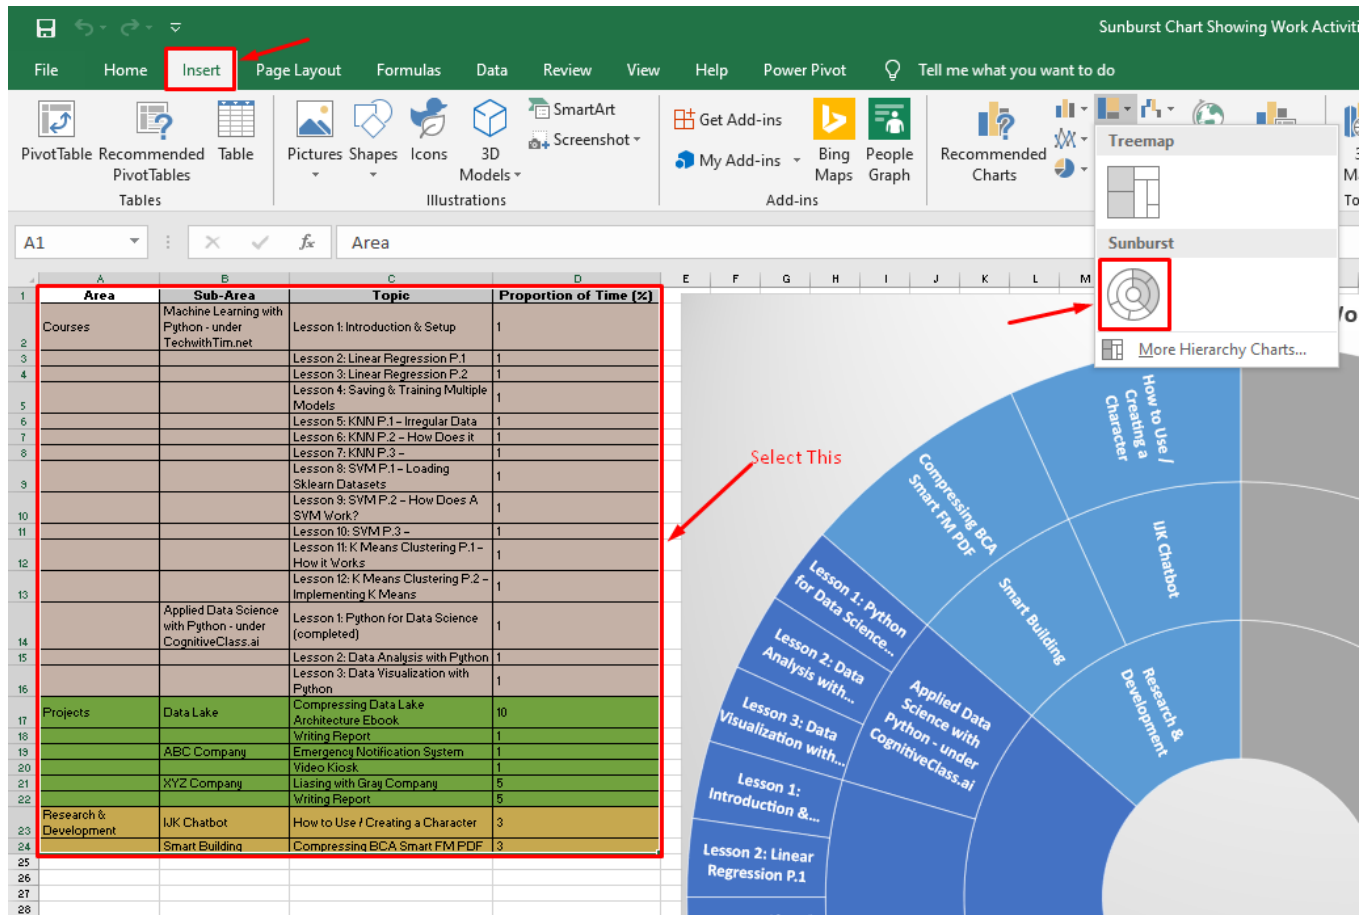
Sunburst Chart Showing Work Activiti

File Home Insert Page Layout Formulas Data Review View Help Power Pivot Tell me what you want to do

PivotTable Recommended PivotTables Table
Tables

Pictures Shapes Icons 3D Models
Illustrations

SmartArt
Screenshot

Get Add-ins
My Add-ins
Bing Maps
People Graph
Add-ins

Recommended Charts

Treemap
Sunburst
More Hierarchy Charts...

A1 Area

| Area | Sub-Area | Topic | Proportion of Time (%) |
|---|---|---|---|
| Courses | Machine Learning with Python - under TechwithTim.net | Lesson 1: Introduction & Setup | 1 |
| | | Lesson 2: Linear Regression P.1 | 1 |
| | | Lesson 3: Linear Regression P.2 | 1 |
| | | Lesson 4: Saving & Training Multiple Models | 1 |
| | | Lesson 5: KNN P.1 – Irregular Data | 1 |
| | | Lesson 6: KNN P.2 – How Does it | 1 |
| | | Lesson 7: KNN P.3 – | 1 |
| | | Lesson 8: SVM P.1 – Loading Sklearn Datasets | 1 |
| | | Lesson 9: SVM P.2 – How Does A SVM Work? | 1 |
| | | Lesson 10: SVM P.3 – | 1 |
| | | Lesson 11: K Means Clustering P.1 – How it Works | 1 |
| | | Lesson 12: K Means Clustering P.2 – Implementing K Means | 1 |
| | Applied Data Science with Python - under CognitiveClass.ai | Lesson 1: Python for Data Science (completed) | 1 |
| | | Lesson 2: Data Analysis with Python | 1 |
| | | Lesson 3: Data Visualization with Python | 1 |
| Projects | Data Lake | Compressing Data Lake Architecture Ebook | 10 |
| | | Writing Report | 1 |
| | ABC Company | Emergency Notification System | 1 |
| | | Video Kiosk | 1 |
| | XYZ Company | Liasing with Gray Company | 5 |
| | | Writing Report | 5 |
| Research & Development | IJK Chatbot | How to Use / Creating a Character | 3 |
| | Smart Building | Compressing BCA Smart FM PDF | 3 |

Select This

How to Use / Creating a Character
Compressing BCA Smart FM PDF
IJK Chatbot
Smart Building
Research & Development
Lesson 1: Python for Data Science...
Lesson 2: Data Analysis with...
Lesson 3: Data Visualization with...
Applied Data Science with Python - under CognitiveClass.ai
Lesson 1: Introduction &...
Lesson 2: Linear Regression P.1